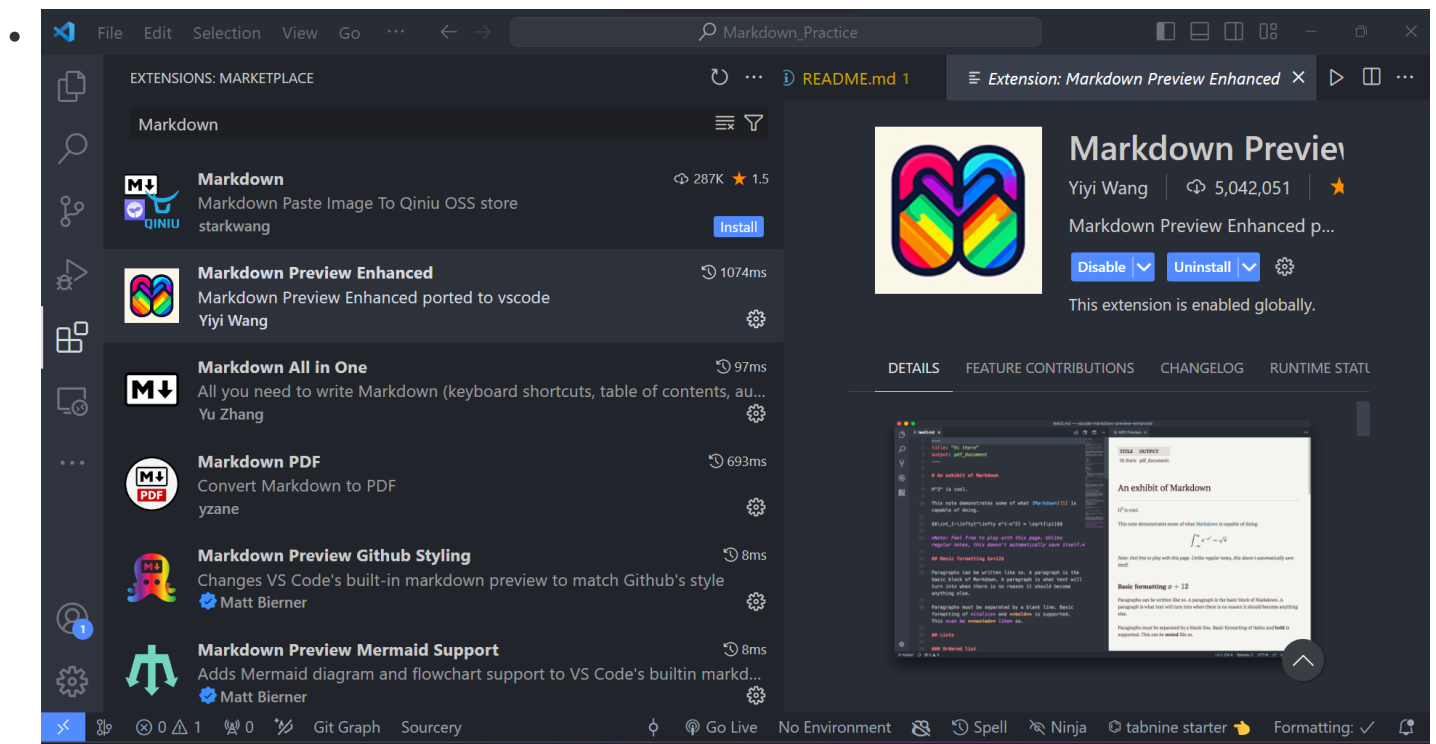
File Edit Selection View Go ···

Markdown_Practice

EXTENSIONS: MARKETPLACE

Markdown

Markdown
287K 1.5
Markdown Paste Image To Qiniu OSS store
starkwang
Install

QINIU

Markdown Preview Enhanced
1074ms
Markdown Preview Enhanced ported to vscode
Yiyi Wang

Markdown All in One
97ms
All you need to write Markdown (keyboard shortcuts, table of contents, au...
Yu Zhang

Markdown PDF
693ms
Convert Markdown to PDF
yzane

Markdown Preview Github Styling
8ms
Changes VS Code's built-in markdown preview to match Github's style
Matt Bierner

Markdown Preview Mermaid Support
8ms
Adds Mermaid diagram and flowchart support to VS Code's builtin markd...
Matt Bierner

README.md 1

Extension: Markdown Preview Enhanced

Markdown Previe
Yiyi Wang | 5,042,051
Markdown Preview Enhanced p...
Disable Uninstall
This extension is enabled globally.

DETAILS FEATURE CONTRIBUTIONS CHANGELOG RUNTIME STATU

An exhibit of Markdown

Basic formatting

0 1 0 Git Graph Sourcery Go Live No Environment Spell Ninja tabnine starter Formatting: ✓